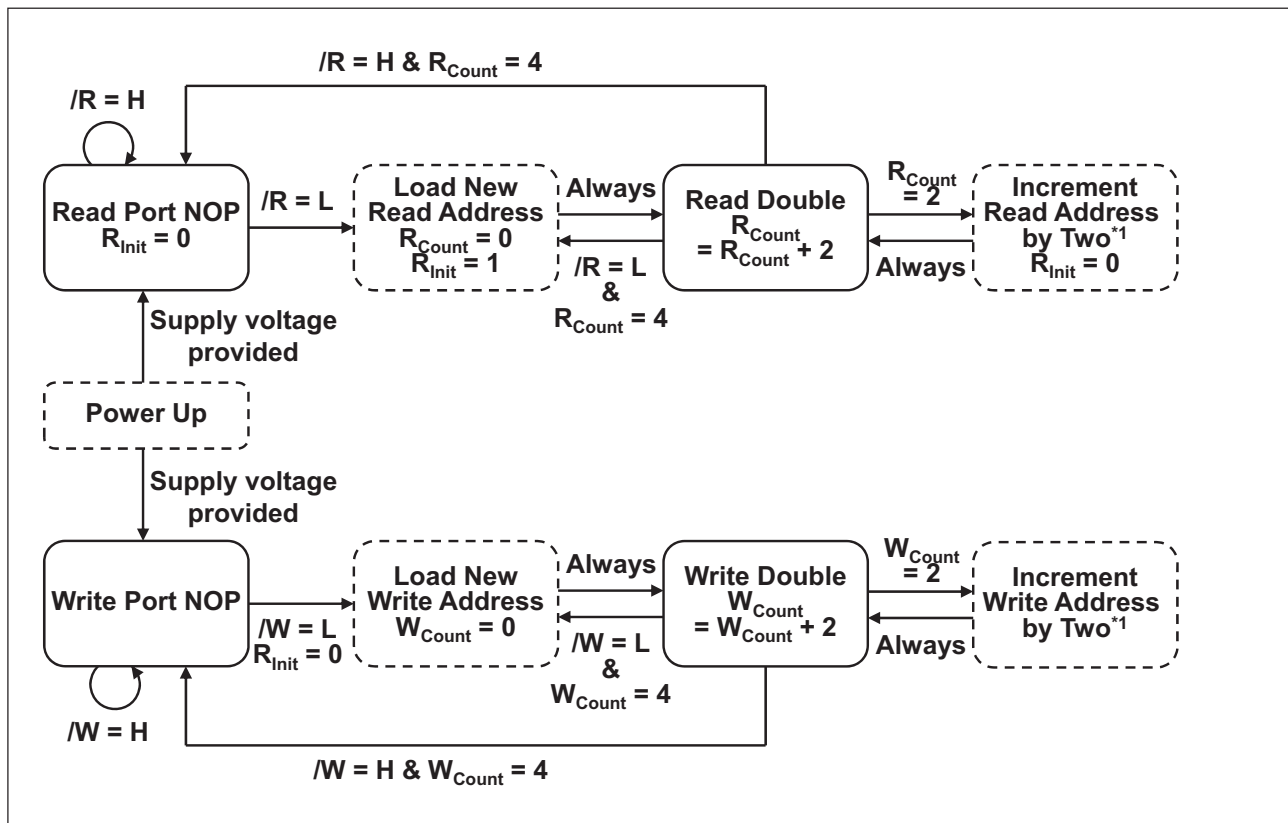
$/R = H \& R_{Count} = 4$

$/R = H$

Read Port NOP
$R_{Init} = 0$

$/R = L$

Load New Read Address
$R_{Count} = 0$
$R_{Init} = 1$

Always

$/R = L$
&
$R_{Count} = 4$

Read Double
$R_{Count} = R_{Count} + 2$

$R_{Count} = 2$

Always

Increment Read Address by Two*1
$R_{Init} = 0$

Supply voltage provided

Power Up

Supply voltage provided

Write Port NOP

$/W = L$
$R_{Init} = 0$

Load New Write Address
$W_{Count} = 0$

Always

$/W = L$
&
$W_{Count} = 4$

Write Double
$W_{Count} = W_{Count} + 2$

$W_{Count} = 2$

Always

Increment Write Address by Two*1

$/W = H$

$/W = H \& W_{Count} = 4$